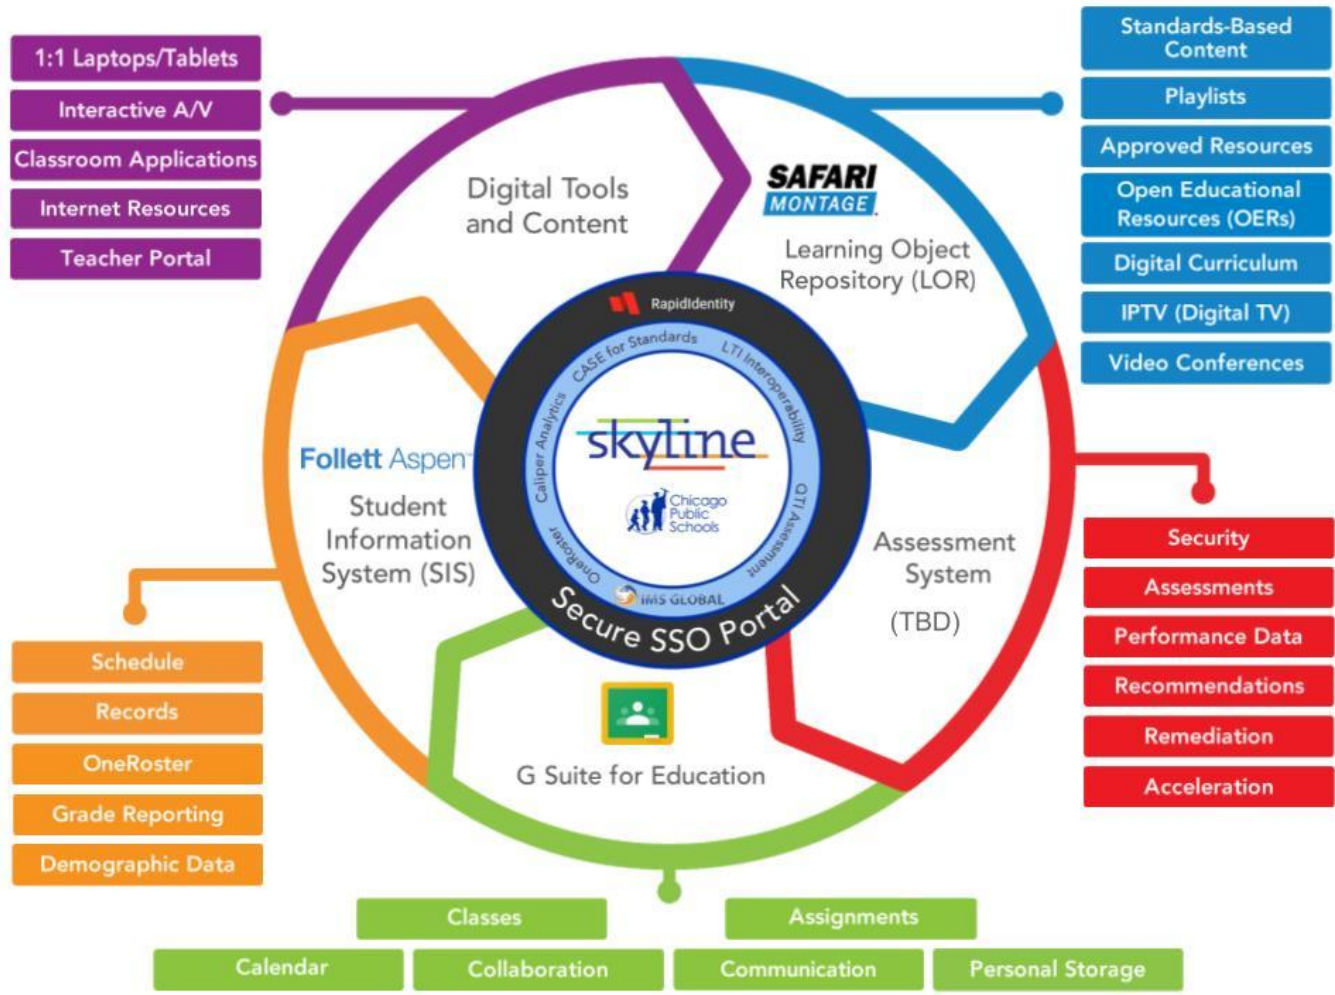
1:1 Laptops/Tablets
Interactive A/V
Classroom Applications
Internet Resources
Teacher Portal

Standards-Based Content
Playlists
Approved Resources
Open Educational Resources (OERs)
Digital Curriculum
IPTV (Digital TV)
Video Conferences

Digital Tools and Content

SAFARI MONTAGE
Learning Object Repository (LOR)

RapidIdentity
CASE for Standards
LTI Interoperability
QTI Assessment
IMS GLOBAL
OneRoster
Caliper Analytics
skyline
Chicago Public Schools
Secure SSO Portal

Follett Aspen
Student Information System (SIS)

Assessment System
(TBD)

G Suite for Education

Security
Assessments
Performance Data
Recommendations
Remediation
Acceleration

Schedule
Records
OneRoster
Grade Reporting
Demographic Data

Classes
Assignments
Calendar
Collaboration
Communication
Personal Storage